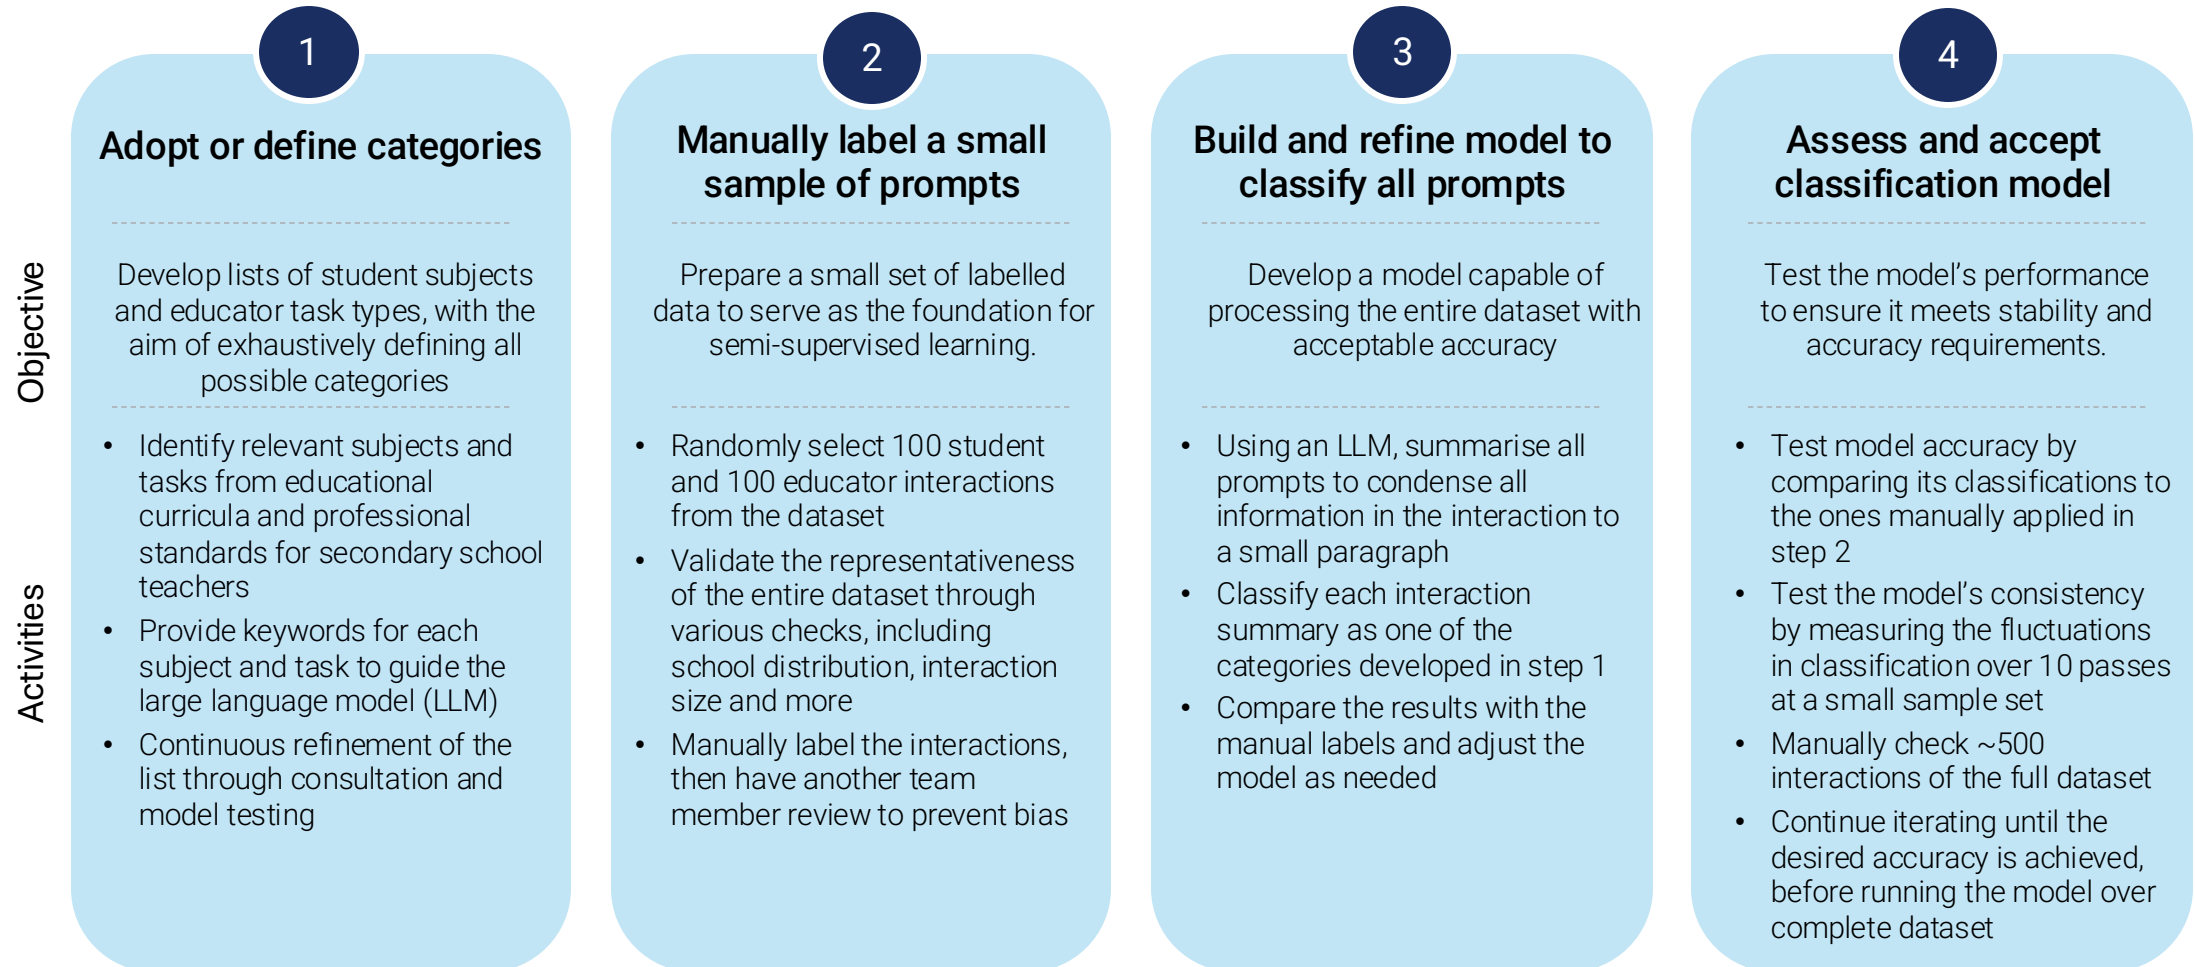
Objective

Activities

1

Adopt or define categories

Develop lists of student subjects and educator task types, with the aim of exhaustively defining all possible categories

- Identify relevant subjects and tasks from educational curricula and professional standards for secondary school teachers
- Provide keywords for each subject and task to guide the large language model (LLM)
- Continuous refinement of the list through consultation and model testing

2

Manually label a small sample of prompts

Prepare a small set of labelled data to serve as the foundation for semi-supervised learning.

- Randomly select 100 student and 100 educator interactions from the dataset
- Validate the representativeness of the entire dataset through various checks, including school distribution, interaction size and more
- Manually label the interactions, then have another team member review to prevent bias

3

Build and refine model to classify all prompts

Develop a model capable of processing the entire dataset with acceptable accuracy

- Using an LLM, summarise all prompts to condense all information in the interaction to a small paragraph
- Classify each interaction summary as one of the categories developed in step 1
- Compare the results with the manual labels and adjust the model as needed

4

Assess and accept classification model

Test the model's performance to ensure it meets stability and accuracy requirements.

- Test model accuracy by comparing its classifications to the ones manually applied in step 2
- Test the model's consistency by measuring the fluctuations in classification over 10 passes at a small sample set
- Manually check ~500 interactions of the full dataset
- Continue iterating until the desired accuracy is achieved, before running the model over complete dataset